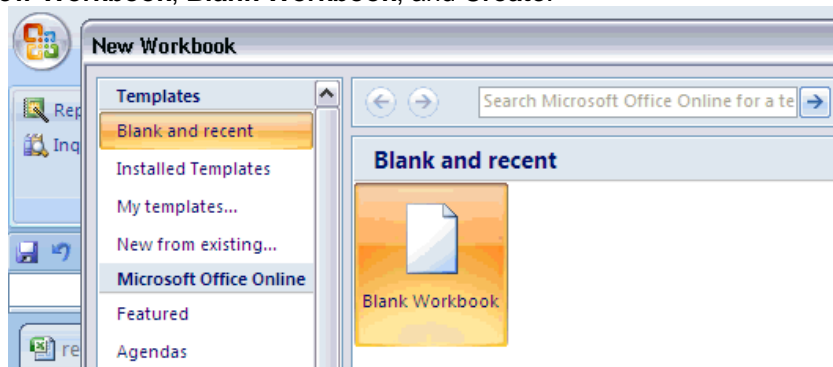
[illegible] Workbook, Blank Workbook, and Create.

New Workbook

Rep
Inq
re

Templates
Blank and recent
Installed Templates
My templates...
New from existing...
Microsoft Office Online
Featured
Agendas

Search Microsoft Office Online for a te

Blank and recent

Blank Workbook